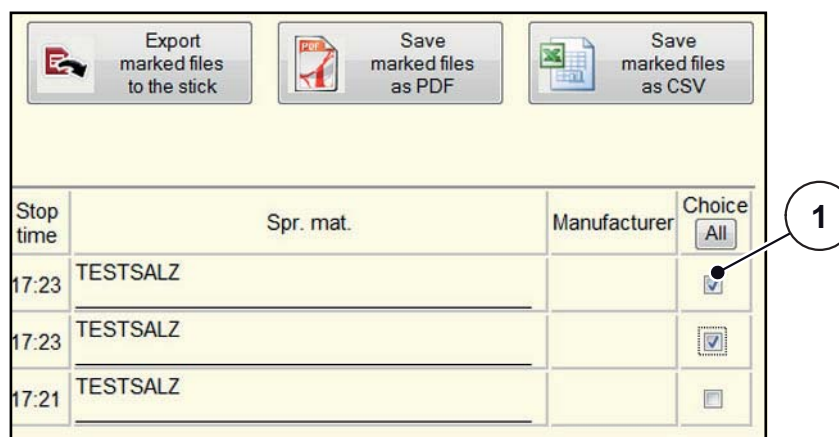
Export marked files to the stick

PDF

Save marked files as PDF

Save marked files as CSV

| Stop time | Spr. mat. | Manufacturer | Choice All |
|---|---|---|---|
| 17:23 | TESTSALZ | | ☑ |
| 17:23 | TESTSALZ | | ☑ |
| 17:21 | TESTSALZ | | ☐ |

1